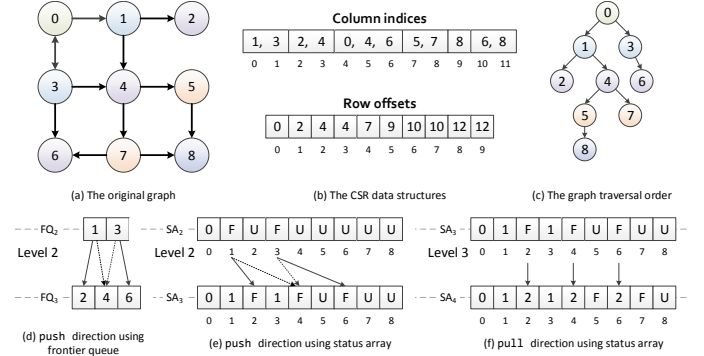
0 1 2
3 4 5
6 7 8

(a) The original graph

Column indices

| 1, | 3 | 2, | 4 | 0, | 4, | 6 | 5, | 7 | 8 | 6, | 8 |
|---|---|---|---|---|---|---|---|---|---|---|---|
| 0 | 1 | 2 | 3 | 4 | 5 | 6 | 7 | 8 | 9 | 10 | 11 |

Row offsets

| 0 | 2 | 4 | 4 | 7 | 9 | 10 | 10 | 12 | 12 |
|---|---|---|---|---|---|---|---|---|---|
| 0 | 1 | 2 | 3 | 4 | 5 | 6 | 7 | 8 | 9 |

(b) The CSR data structures

0 1 3 2 4 6 5 7 8

(c) The graph traversal order

$FQ_2$ 1 3
Level 2
$FQ_3$ 2 4 6

(d) push direction using frontier queue

$SA_2$ 0 F U F U U U U U
Level 2 0 1 2 3 4 5 6 7 8
$SA_3$ 0 1 F 1 F U F U U
0 1 2 3 4 5 6 7 8

(e) push direction using status array

$SA_3$ 0 1 F 1 F U F U U
Level 3 0 1 2 3 4 5 6 7 8
$SA_4$ 0 1 2 1 2 F 2 F U
0 1 2 3 4 5 6 7 8

(f) pull direction using status array